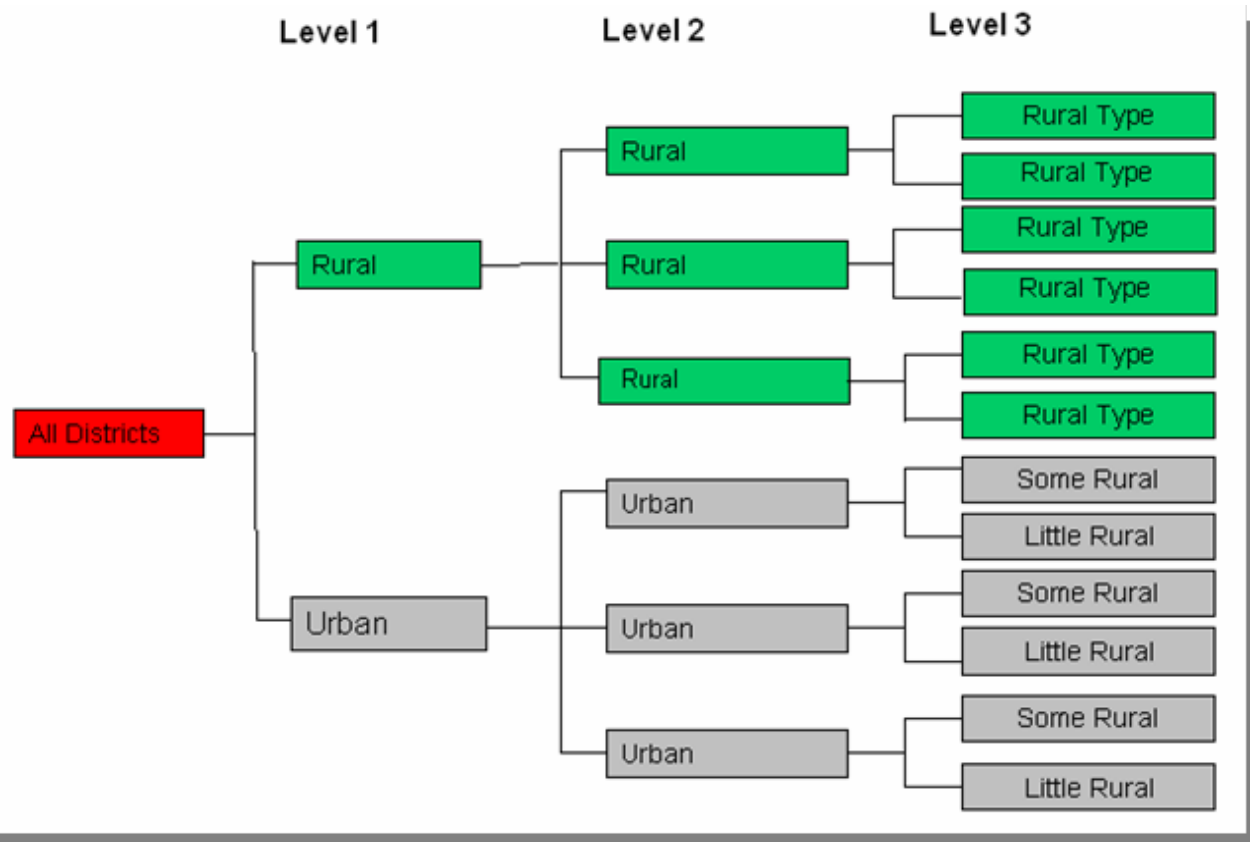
Level 1
Level 2
Level 3

All Districts

Rural

Rural
Rural Type
Rural Type

Rural
Rural Type
Rural Type

Rural
Rural Type
Rural Type

Urban

Urban
Some Rural
Little Rural

Urban
Some Rural
Little Rural

Urban
Some Rural
Little Rural